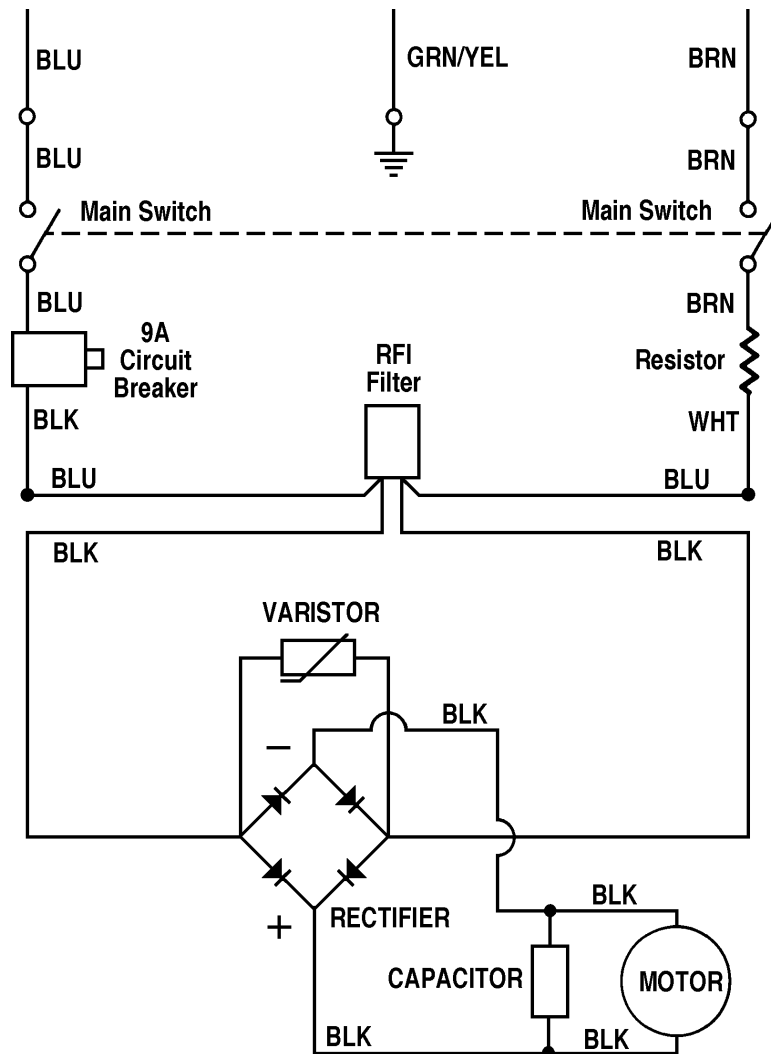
BLU

GRN/YEL

BRN

BLU

BRN

Main Switch

Main Switch

BLU

BRN

9A Circuit Breaker

RFI Filter

Resistor

BLK

WHT

BLU

BLU

BLK

BLK

VARISTOR

BLK

−

+

RECTIFIER

BLK

CAPACITOR

MOTOR

BLK

BLK